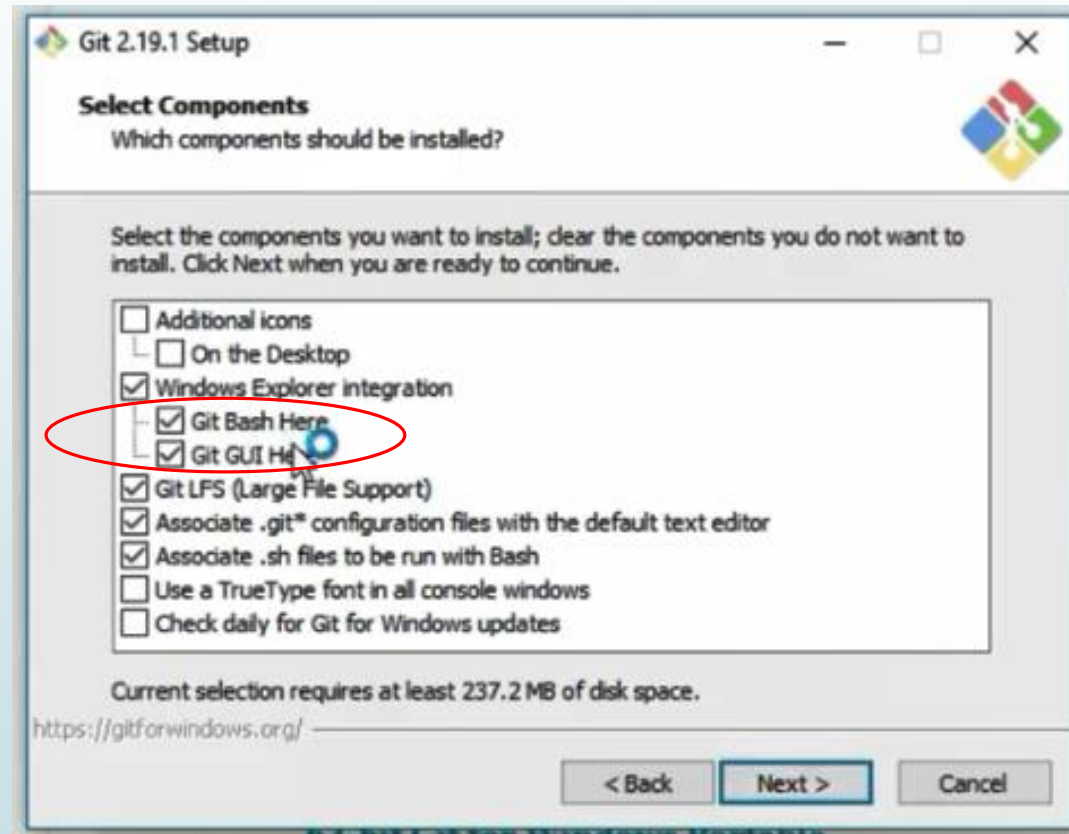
Git 2.19.1 Setup

Select Components
Which components should be installed?

Select the components you want to install; clear the components you do not want to install. Click Next when you are ready to continue.

Additional icons
On the Desktop
Windows Explorer integration
Git Bash Here
Git GUI He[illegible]
Git LFS (Large File Support)
Associate .git* configuration files with the default text editor
Associate .sh files to be run with Bash
Use a TrueType font in all console windows
Check daily for Git for Windows updates

Current selection requires at least 237.2 MB of disk space.

https://gitforwindows.org/

< Back
Next >
Cancel